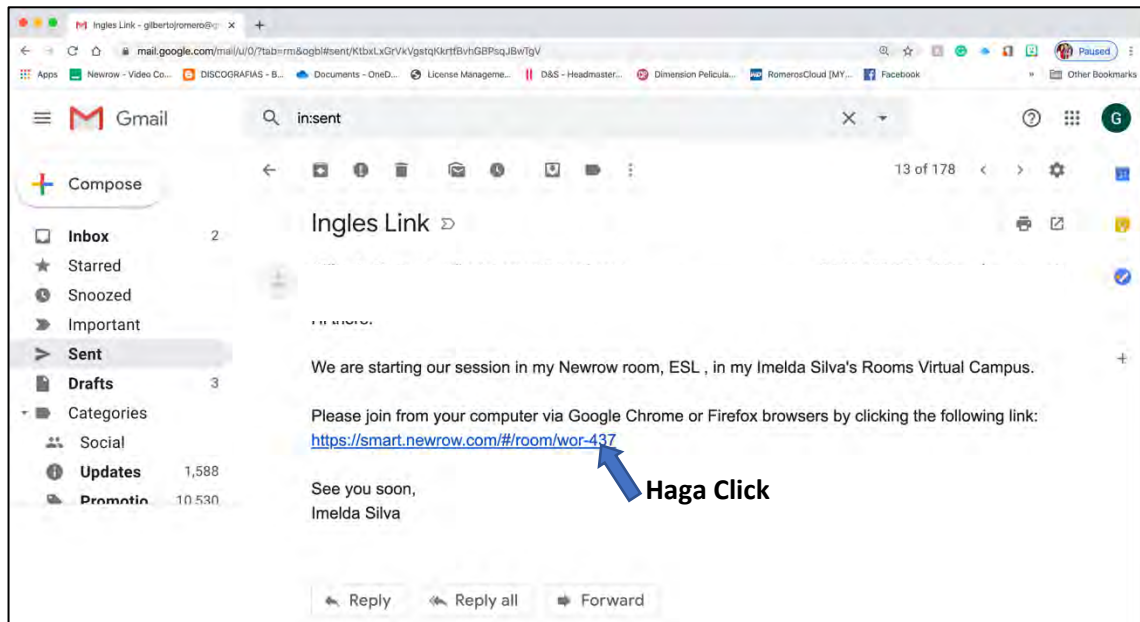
Ingles Link - gilbertojromero@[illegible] ×

mail.google.com/mail/u/0/?tab=rm&ogbl#sent/KtbxLxGrVkVgstqKkrtfBvhGBPsqJBwTgV

Paused

Apps Newrow - Video Co... DISCOGRAFIAS - B... Documents - OneD... License Manageme... D&S - Headmaster... Dimension Pelicula... RomerosCloud [MY... Facebook Other Bookmarks

Gmail

in:sent

G

Compose

Inbox 2
Starred
Snoozed
Important
Sent
Drafts 3
Categories
Social
Updates 1,588
Promotio 10,530

13 of 178

Ingles Link

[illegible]

We are starting our session in my Newrow room, ESL , in my Imelda Silva's Rooms Virtual Campus.

Please join from your computer via Google Chrome or Firefox browsers by clicking the following link:
https://smart.newrow.com/#/room/wor-437

Haga Click

See you soon,
Imelda Silva

Reply Reply all Forward